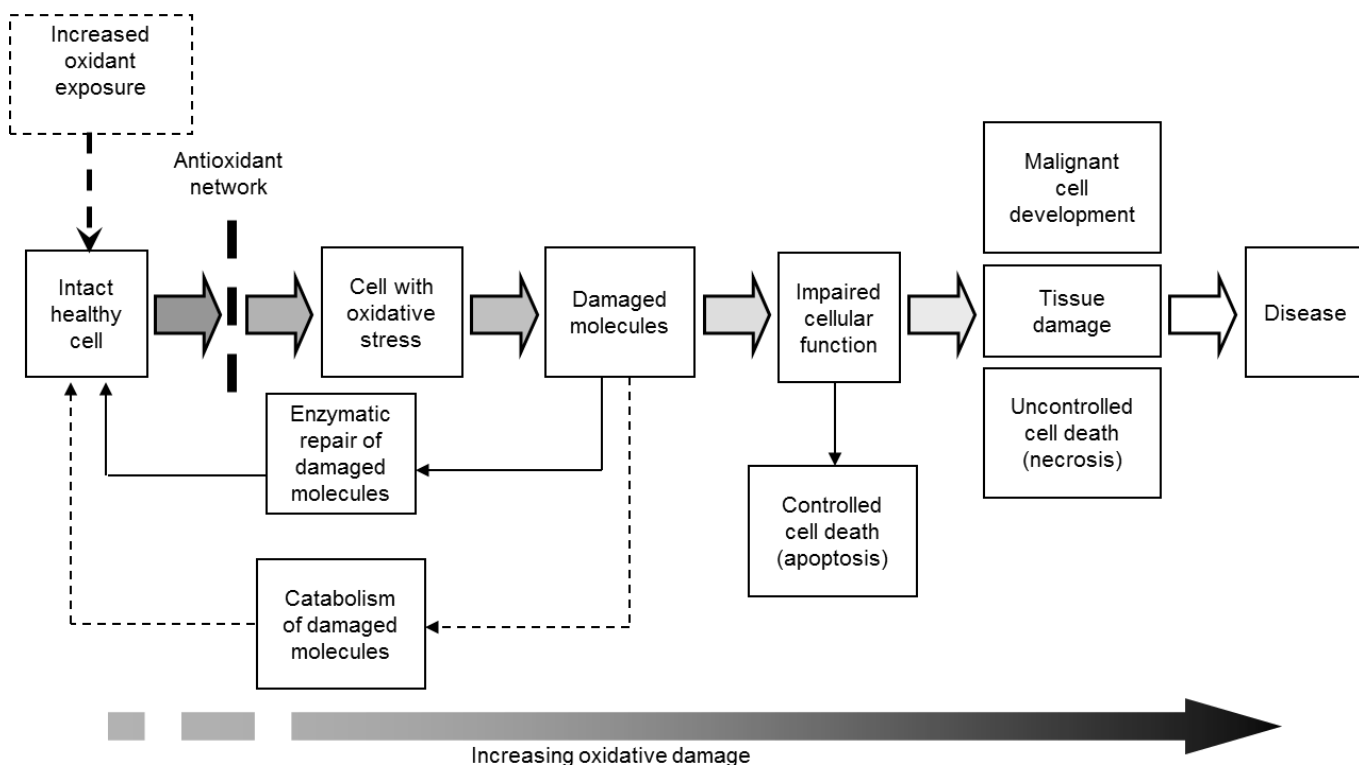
Increased oxidant exposure

Antioxidant network

Intact healthy cell

Cell with oxidative stress

Damaged molecules

Impaired cellular function

Malignant cell development

Tissue damage

Uncontrolled cell death (necrosis)

Disease

Enzymatic repair of damaged molecules

Controlled cell death (apoptosis)

Catabolism of damaged molecules

Increasing oxidative damage